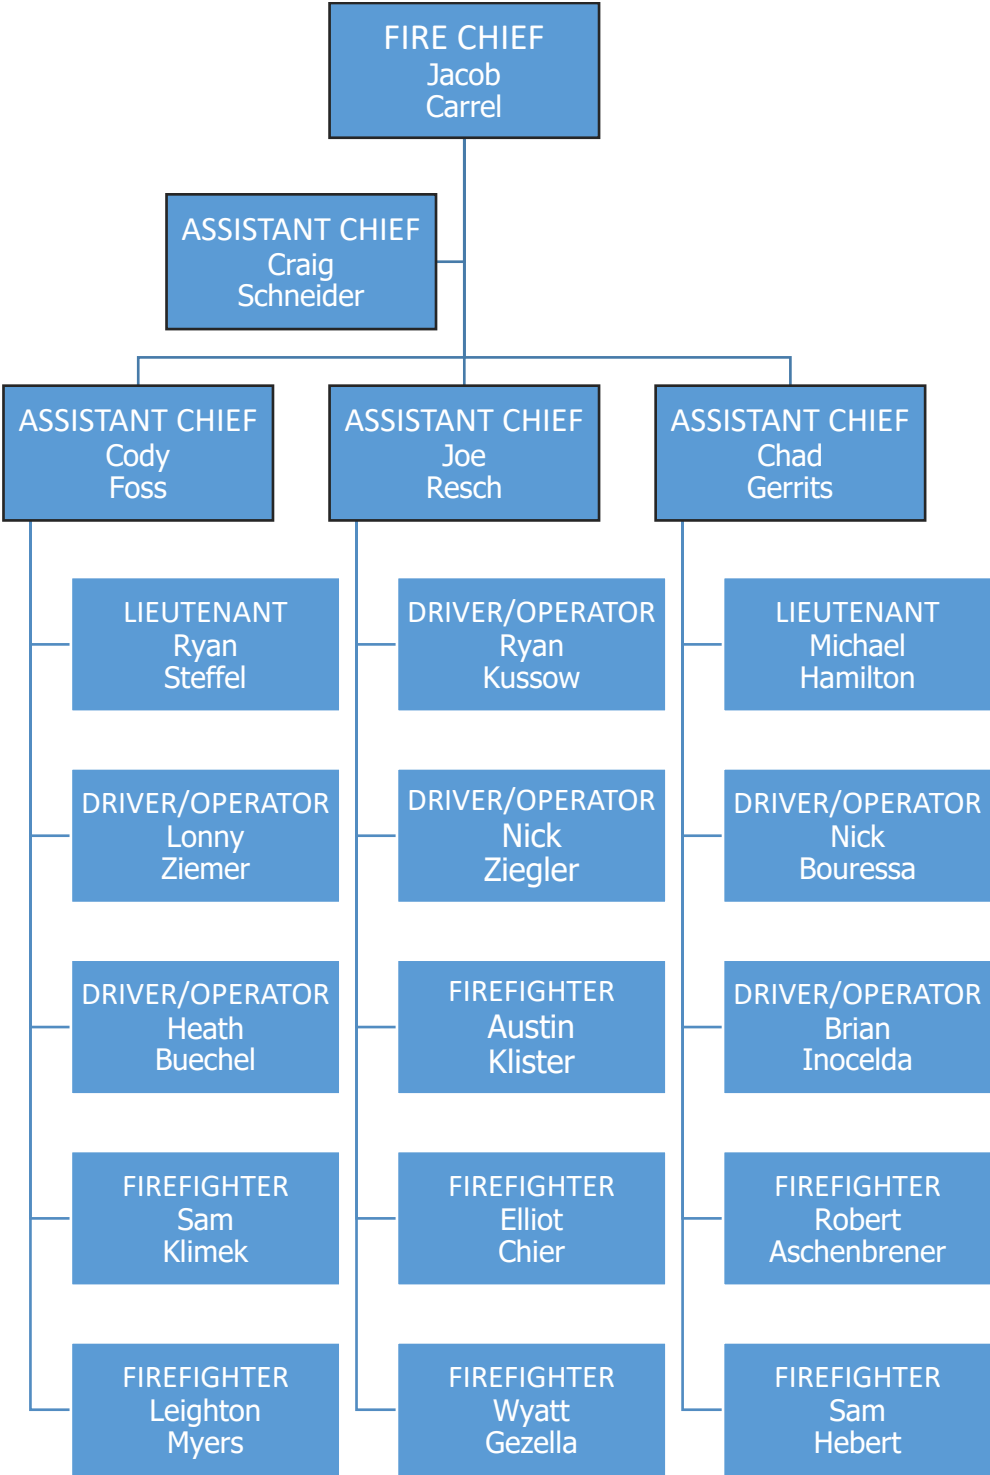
FIRE CHIEF
Jacob
Carrel

ASSISTANT CHIEF
Craig
Schneider

ASSISTANT CHIEF
Cody
Foss

ASSISTANT CHIEF
Joe
Resch

ASSISTANT CHIEF
Chad
Gerrits

LIEUTENANT
Ryan
Steffel

DRIVER/OPERATOR
Lonny
Ziemer

DRIVER/OPERATOR
Heath
Buechel

FIREFIGHTER
Sam
Klimek

FIREFIGHTER
Leighton
Myers

DRIVER/OPERATOR
Ryan
Kussow

DRIVER/OPERATOR
Nick
Ziegler

FIREFIGHTER
Austin
Klister

FIREFIGHTER
Elliot
Chier

FIREFIGHTER
Wyatt
Gezella

LIEUTENANT
Michael
Hamilton

DRIVER/OPERATOR
Nick
Bouressa

DRIVER/OPERATOR
Brian
Inocelda

FIREFIGHTER
Robert
Aschenbrener

FIREFIGHTER
Sam
Hebert